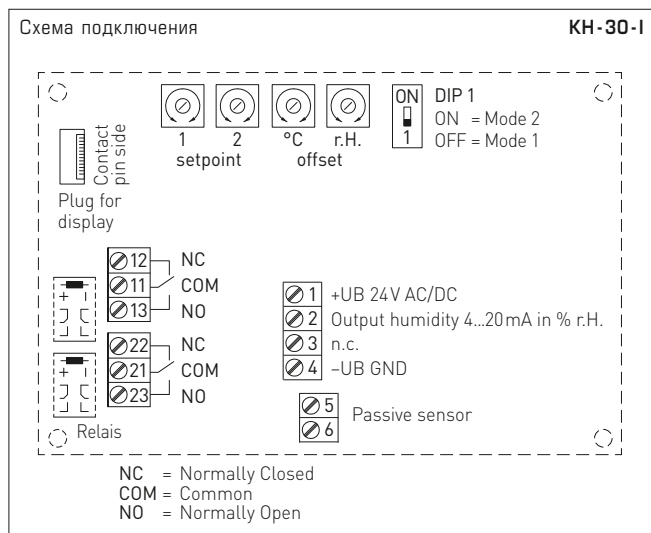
Схема подключения

KH-30-I

1 2 °C r.H.

setpoint offset

ON
1

DIP 1
ON = Mode 2
OFF = Mode 1

Contact pin side

Plug for display

12 NC
11 COM
13 NO

22 NC
21 COM
23 NO

Relais

1 +UB 24V AC/DC
2 Output humidity 4...20 mA in % r.H.
3 n.c.
4 –UB GND

5
6 Passive sensor

NC = Normally Closed
COM = Common
NO = Normally Open